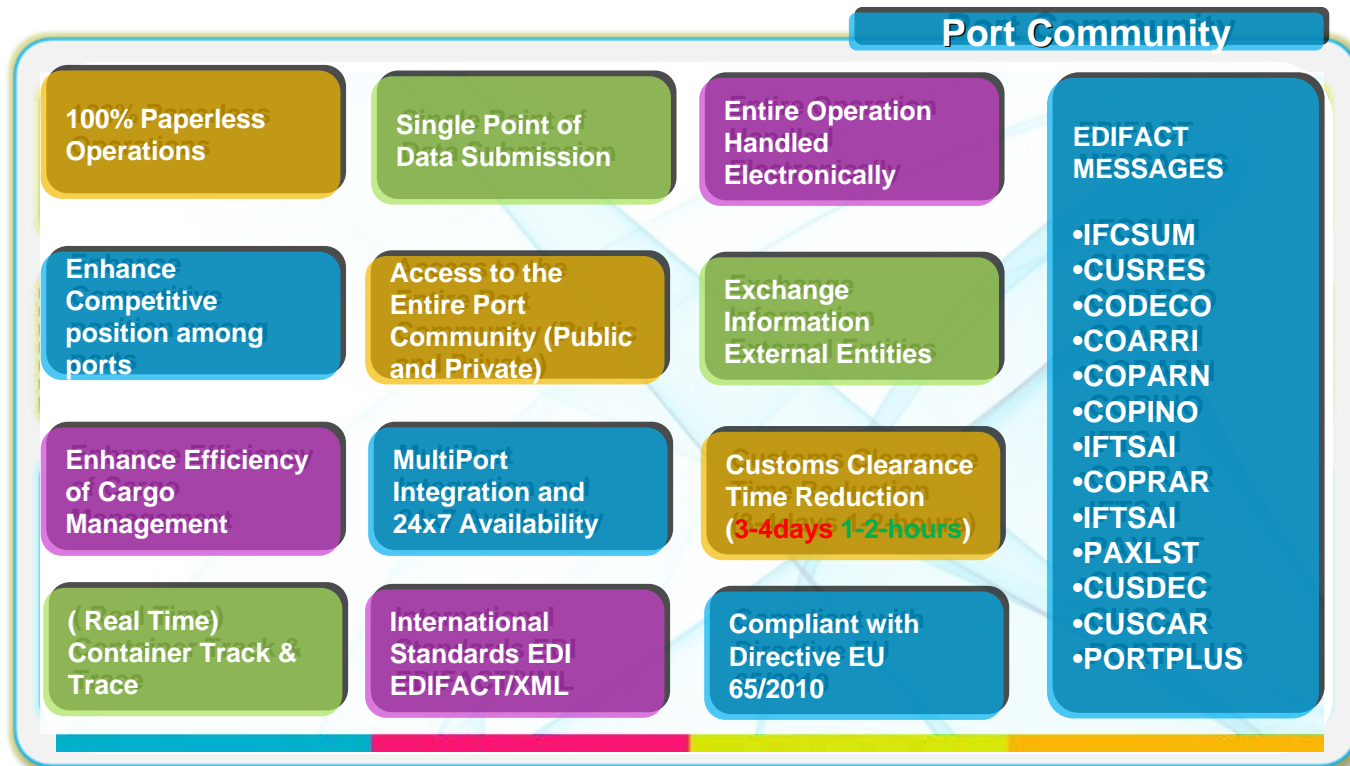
Port Community

100% Paperless Operations

Single Point of Data Submission

Entire Operation Handled Electronically

EDIFACT MESSAGES

•IFCSUM
•CUSRES
•CODECO
•COARRI
•COPARN
•COPINO
•IFTSAI
•COPRAR
•IFTSAI
•PAXLST
•CUSDEC
•CUSCAR
•PORTPLUS

Enhance Competitive position among ports

Access to the Entire Port Community (Public and Private)

Exchange Information External Entities

Enhance Efficiency of Cargo Management

MultiPort Integration and 24x7 Availability

Customs Clearance Time Reduction (3-4days 1-2-hours)

( Real Time) Container Track & Trace

International Standards EDI EDIFACT/XML

Compliant with Directive EU 65/2010